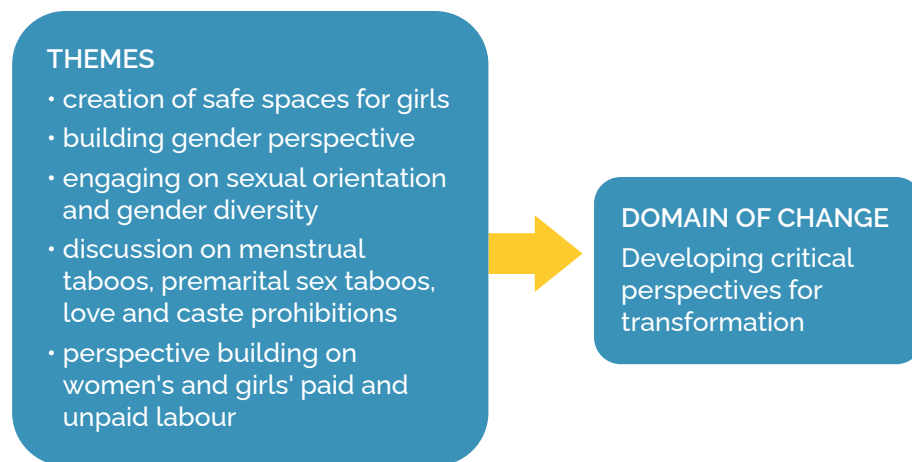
THEMES
• creation of safe spaces for girls
• building gender perspective
• engaging on sexual orientation and gender diversity
• discussion on menstrual taboos, premarital sex taboos, love and caste prohibitions
• perspective building on women's and girls' paid and unpaid labour

DOMAIN OF CHANGE
Developing critical perspectives for transformation